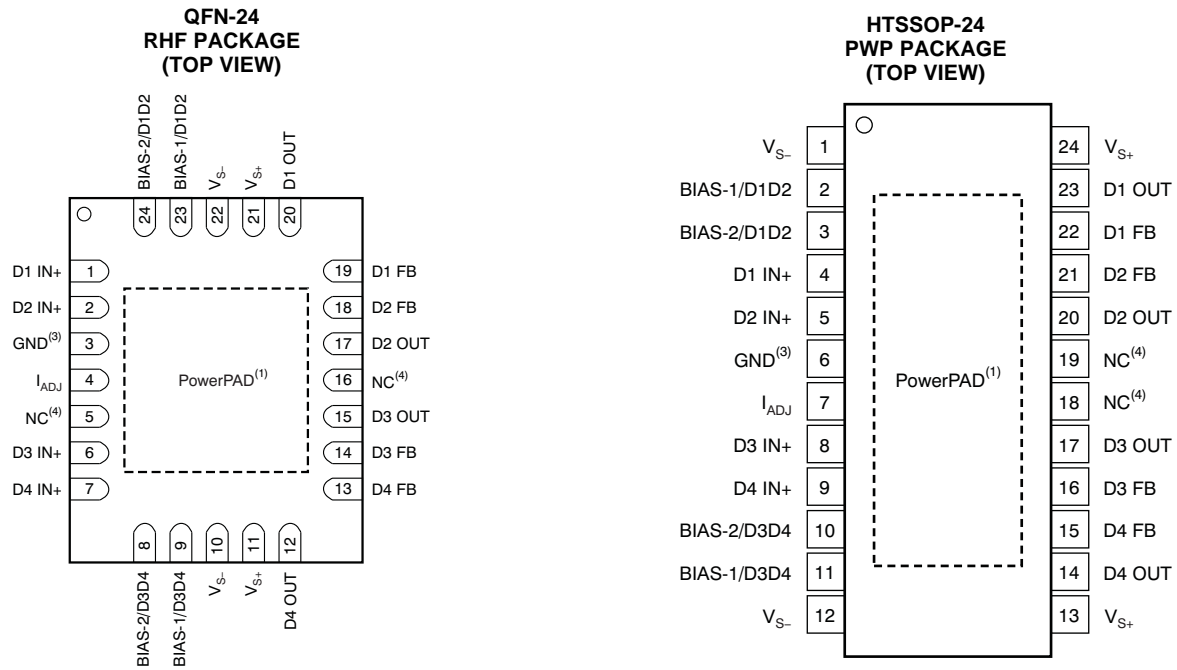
QFN-24
RHF PACKAGE
(TOP VIEW)

BIAS-2/D1D2
BIAS-1/D1D2
$V_{S-}$
$V_{S+}$
D1 OUT

24
23
22
21
20

D1 IN+ 1
D2 IN+ 2
GND$^{(3)}$ 3
$I_{ADJ}$ 4
NC$^{(4)}$ 5
D3 IN+ 6
D4 IN+ 7

PowerPAD$^{(1)}$

19 D1 FB
18 D2 FB
17 D2 OUT
16 NC$^{(4)}$
15 D3 OUT
14 D3 FB
13 D4 FB

8
9
10
11
12

BIAS-2/D3D4
BIAS-1/D3D4
$V_{S-}$
$V_{S+}$
D4 OUT

HTSSOP-24
PWP PACKAGE
(TOP VIEW)

$V_{S-}$ 1
BIAS-1/D1D2 2
BIAS-2/D1D2 3
D1 IN+ 4
D2 IN+ 5
GND$^{(3)}$ 6
$I_{ADJ}$ 7
D3 IN+ 8
D4 IN+ 9
BIAS-2/D3D4 10
BIAS-1/D3D4 11
$V_{S-}$ 12

PowerPAD$^{(1)}$

24 $V_{S+}$
23 D1 OUT
22 D1 FB
21 D2 FB
20 D2 OUT
19 NC$^{(4)}$
18 NC$^{(4)}$
17 D3 OUT
16 D3 FB
15 D4 FB
14 D4 OUT
13 $V_{S+}$